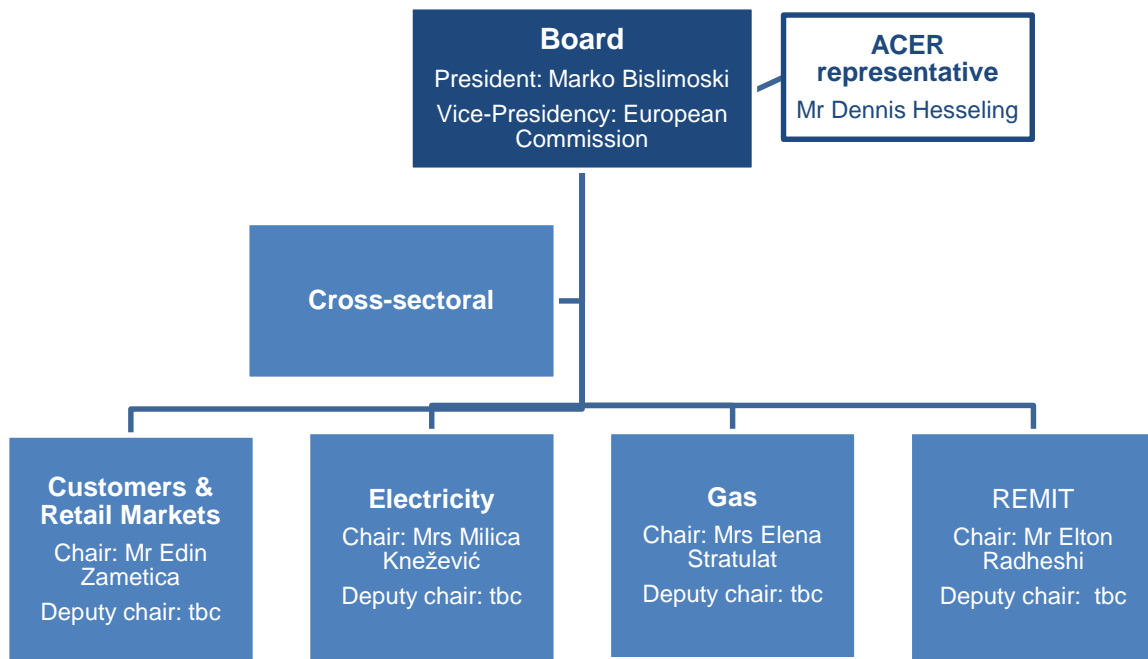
Board
President: Marko Bislimoski
Vice-Presidency: European Commission

ACER representative
Mr Dennis Hesseling

Cross-sectoral

Customers & Retail Markets
Chair: Mr Edin Zametica
Deputy chair: tbc

Electricity
Chair: Mrs Milica Knežević
Deputy chair: tbc

Gas
Chair: Mrs Elena Stratulat
Deputy chair: tbc

REMIT
Chair: Mr Elton Radheshi
Deputy chair: tbc